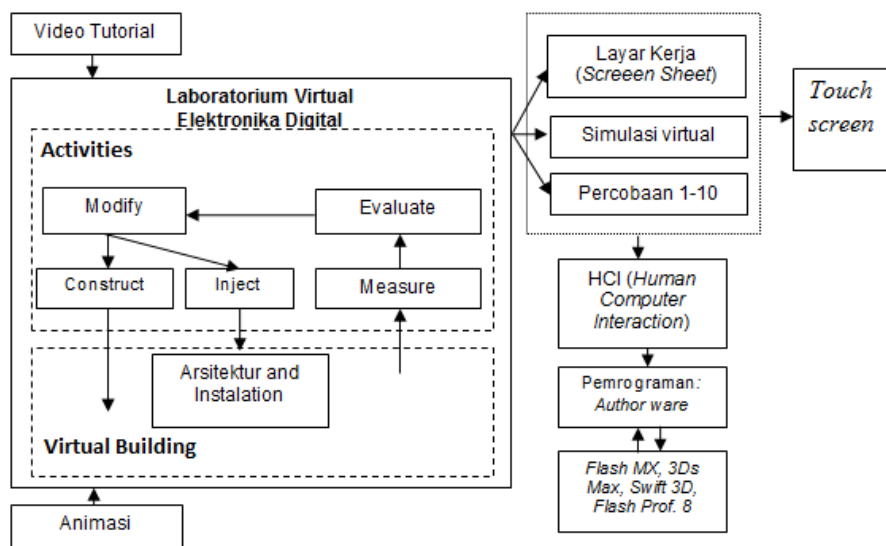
Video Tutorial

Laboratorium Virtual Elektronika Digital

Activities

Modify

Evaluate

Construct

Inject

Measure

Arsitektur and Instalation

Virtual Building

Animasi

Layar Kerja (*Screeen Sheet*)

Simulasi virtual

Percobaan 1-10

*Touch screen*

HCI (*Human Computer Interaction*)

Pemrograman: *Author ware*

*Flash MX, 3Ds Max, Swift 3D, Flash Prof. 8*